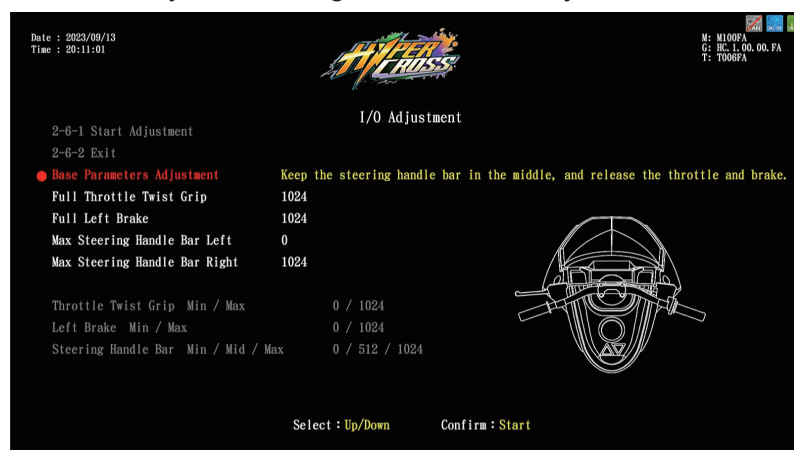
Date : 2023/09/13
Time : 20:11:01

HYPER CROSS

M: M100FA
G: HC.1.00.00.FA
T: T006FA

LAN

I/O Adjustment

2-6-1 Start Adjustment
2-6-2 Exit
Base Parameters Adjustment
Keep the steering handle bar in the middle, and release the throttle and brake.

| | |
|---|---|
| Full Throttle Twist Grip | 1024 |
| Full Left Brake | 1024 |
| Max Steering Handle Bar Left | 0 |
| Max Steering Handle Bar Right | 1024 |

| | |
|---|---|
| Throttle Twist Grip Min / Max | 0 / 1024 |
| Left Brake Min / Max | 0 / 1024 |
| Steering Handle Bar Min / Mid / Max | 0 / 512 / 1024 |

Select : Up/Down Confirm : Start